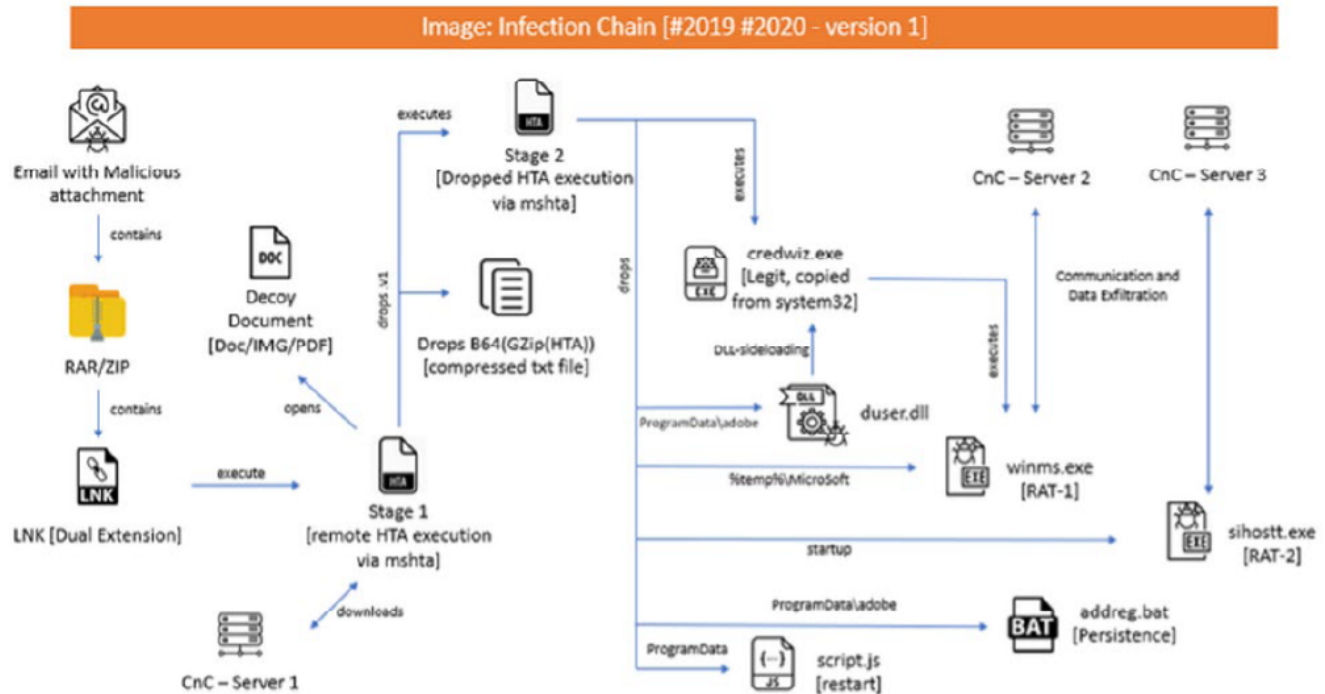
Image: Infection Chain [#2019 #2020 - version 1]

Email with Malicious attachment

contains

RAR/ZIP

contains

LNK

LNK [Dual Extension]

execute

DOC

Decoy Document [Doc/IMG/PDF]

opens

drops_v1

executes

HTA

Stage 1 [remote HTA execution via mshta]

downloads

CnC – Server 1

HTA

Stage 2 [Dropped HTA execution via mshta]

Drops B64(GZip(HTA)) [compressed txt file]

drops

executes

EXE

credwiz.exe [Legit, copied from system32]

DLL-sideloading

DLL

duser.dll

ProgramData\adobe

%temp%\MicroSoft

EXE

winms.exe [RAT-1]

executes

CnC – Server 2

Communication and Data Exfiltration

CnC – Server 3

startup

EXE

sihostt.exe [RAT-2]

ProgramData\adobe

BAT

addreg.bat [Persistence]

ProgramData

{...}

JS

script.js [restart]